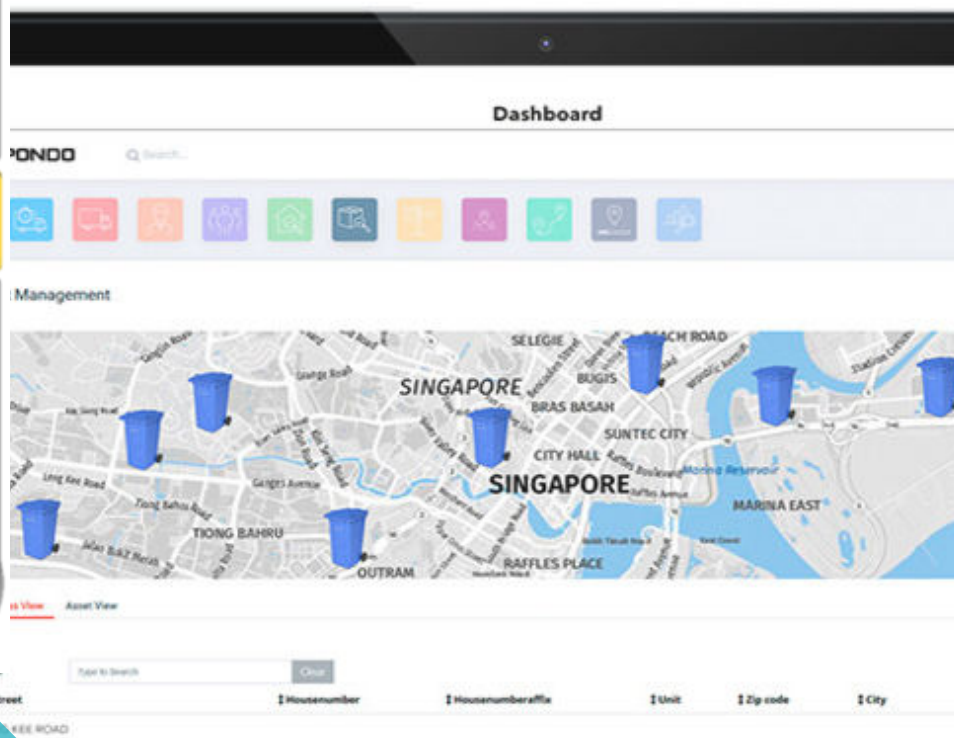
Dashboard

PONDO

Search...

Management

SELEGIE

BEACH ROAD

SINGAPORE

BUGIS

BRAS BASAH

SUNTEC CITY

CITY HALL

SINGAPORE

Marina Reservoir

MARINA EAST

TIONG BAHRU

OUTRAM

RAFFLES PLACE

Long Kee Road

Ganges Avenue

s View

Asset View

Type to Search

Clear

reet

Housenumber

Housenumberaffix

Unit

Zip code

City

KEE ROAD